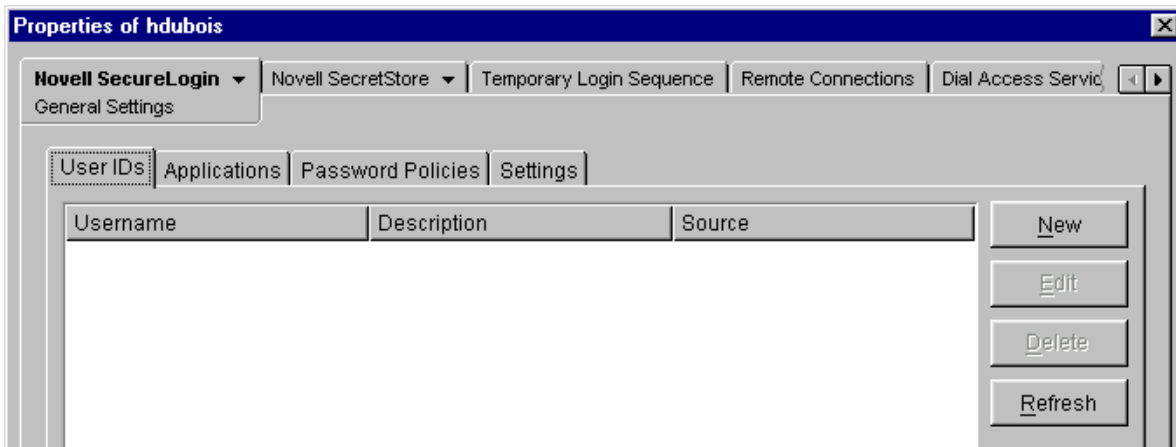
Properties of hdubois

Novell SecureLogin
General Settings

Novell SecretStore

Temporary Login Sequence

Remote Connections

Dial Access Servic

User IDs

Applications

Password Policies

Settings

| Username | Description | Source |
|---|---|---|

New

Edit

Delete

Refresh